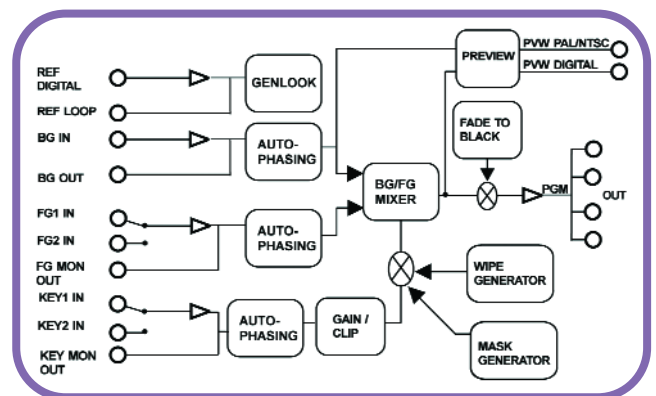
REF DIGITAL
REF LOOP
BG IN
BG OUT
FG1 IN
FG2 IN
FG MON OUT
KEY1 IN
KEY2 IN
KEY MON OUT
GENLOOK
AUTO-PHASING
AUTO-PHASING
AUTO-PHASING
GAIN / CLIP
BG/FG MIXER
PREVIEW
PVW PAL/NTSC
PVW DIGITAL
FADE TO BLACK
PGM
OUT
WIPE GENERATOR
MASK GENERATOR